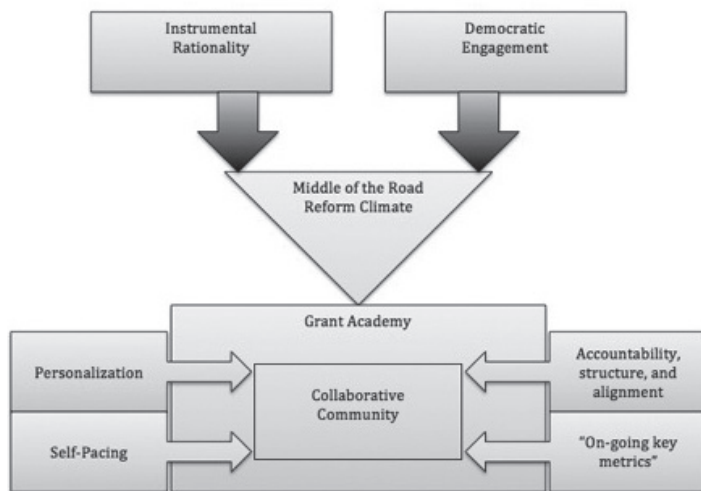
Instrumental Rationality

Democratic Engagement

Middle of the Road Reform Climate

Grant Academy

Personalization

Collaborative Community

Accountability, structure, and alignment

Self-Pacing

"On-going key metrics"